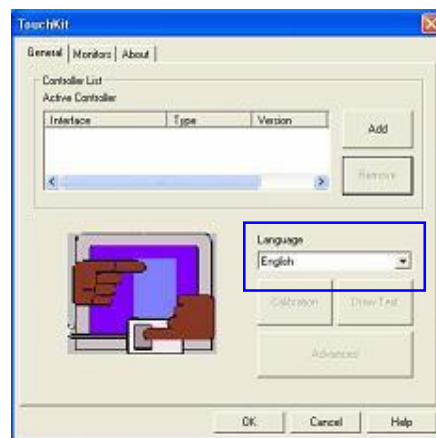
TouchKit

General | Monitors | About

Controller List
Active Controller

| Interface | Type | Version |
|---|---|---|

Add

Remove

Language
English

Calibration

Draw Test

Advanced

OK

Cancel

Help